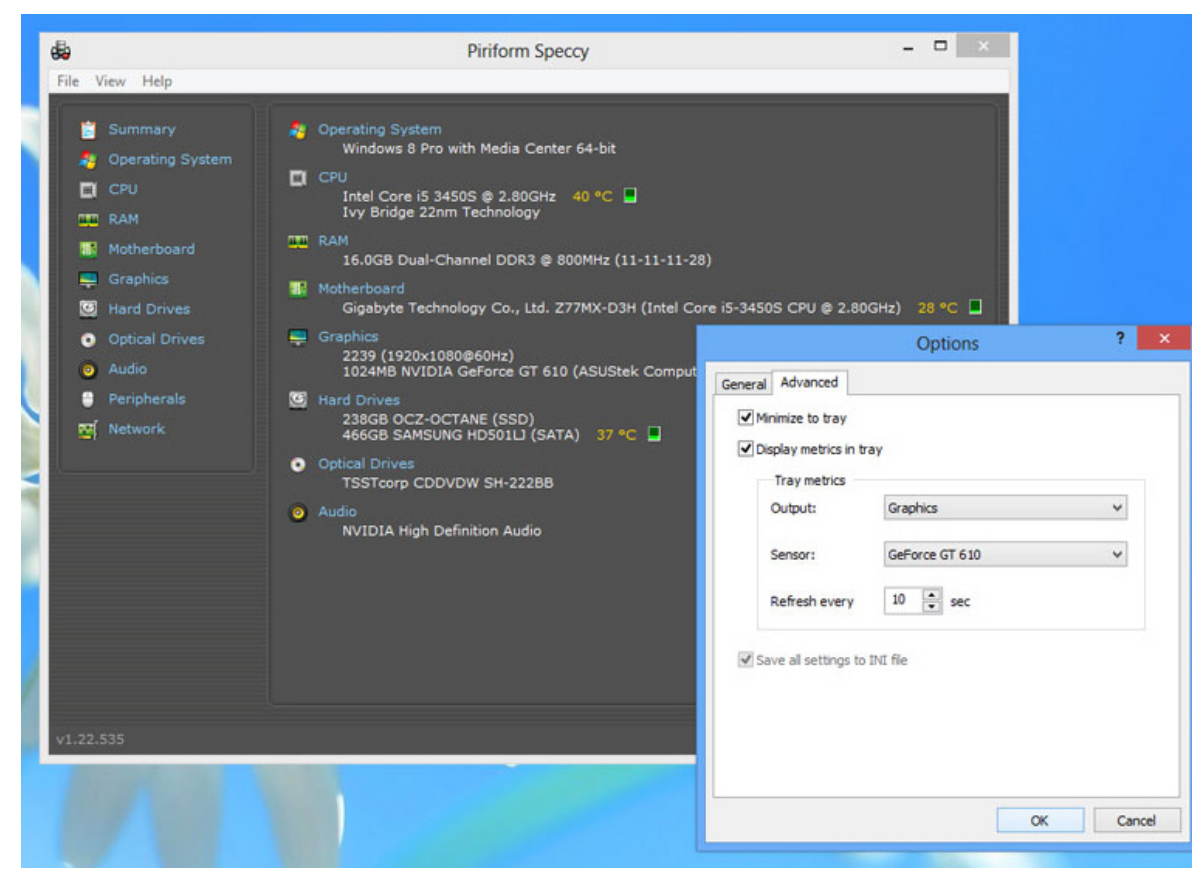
Piriform Speccy

File View Help

Summary
Operating System
CPU
RAM
Motherboard
Graphics
Hard Drives
Optical Drives
Audio
Peripherals
Network

Operating System
Windows 8 Pro with Media Center 64-bit

CPU
Intel Core i5 3450S @ 2.80GHz 40 °C
Ivy Bridge 22nm Technology

RAM
16.0GB Dual-Channel DDR3 @ 800MHz (11-11-11-28)

Motherboard
Gigabyte Technology Co., Ltd. Z77MX-D3H (Intel Core i5-3450S CPU @ 2.80GHz) 28 °C

Graphics
2239 (1920x1080@60Hz)
1024MB NVIDIA GeForce GT 610 (ASUStek Comput

Hard Drives
238GB OCZ-OCTANE (SSD)
466GB SAMSUNG HD501LJ (SATA) 37 °C

Optical Drives
TSSTcorp CDDVDW SH-222BB

Audio
NVIDIA High Definition Audio

v1.22.535

Options

General Advanced

Minimize to tray
Display metrics in tray

Tray metrics
Output: Graphics
Sensor: GeForce GT 610
Refresh every 10 sec

Save all settings to INI file

OK Cancel